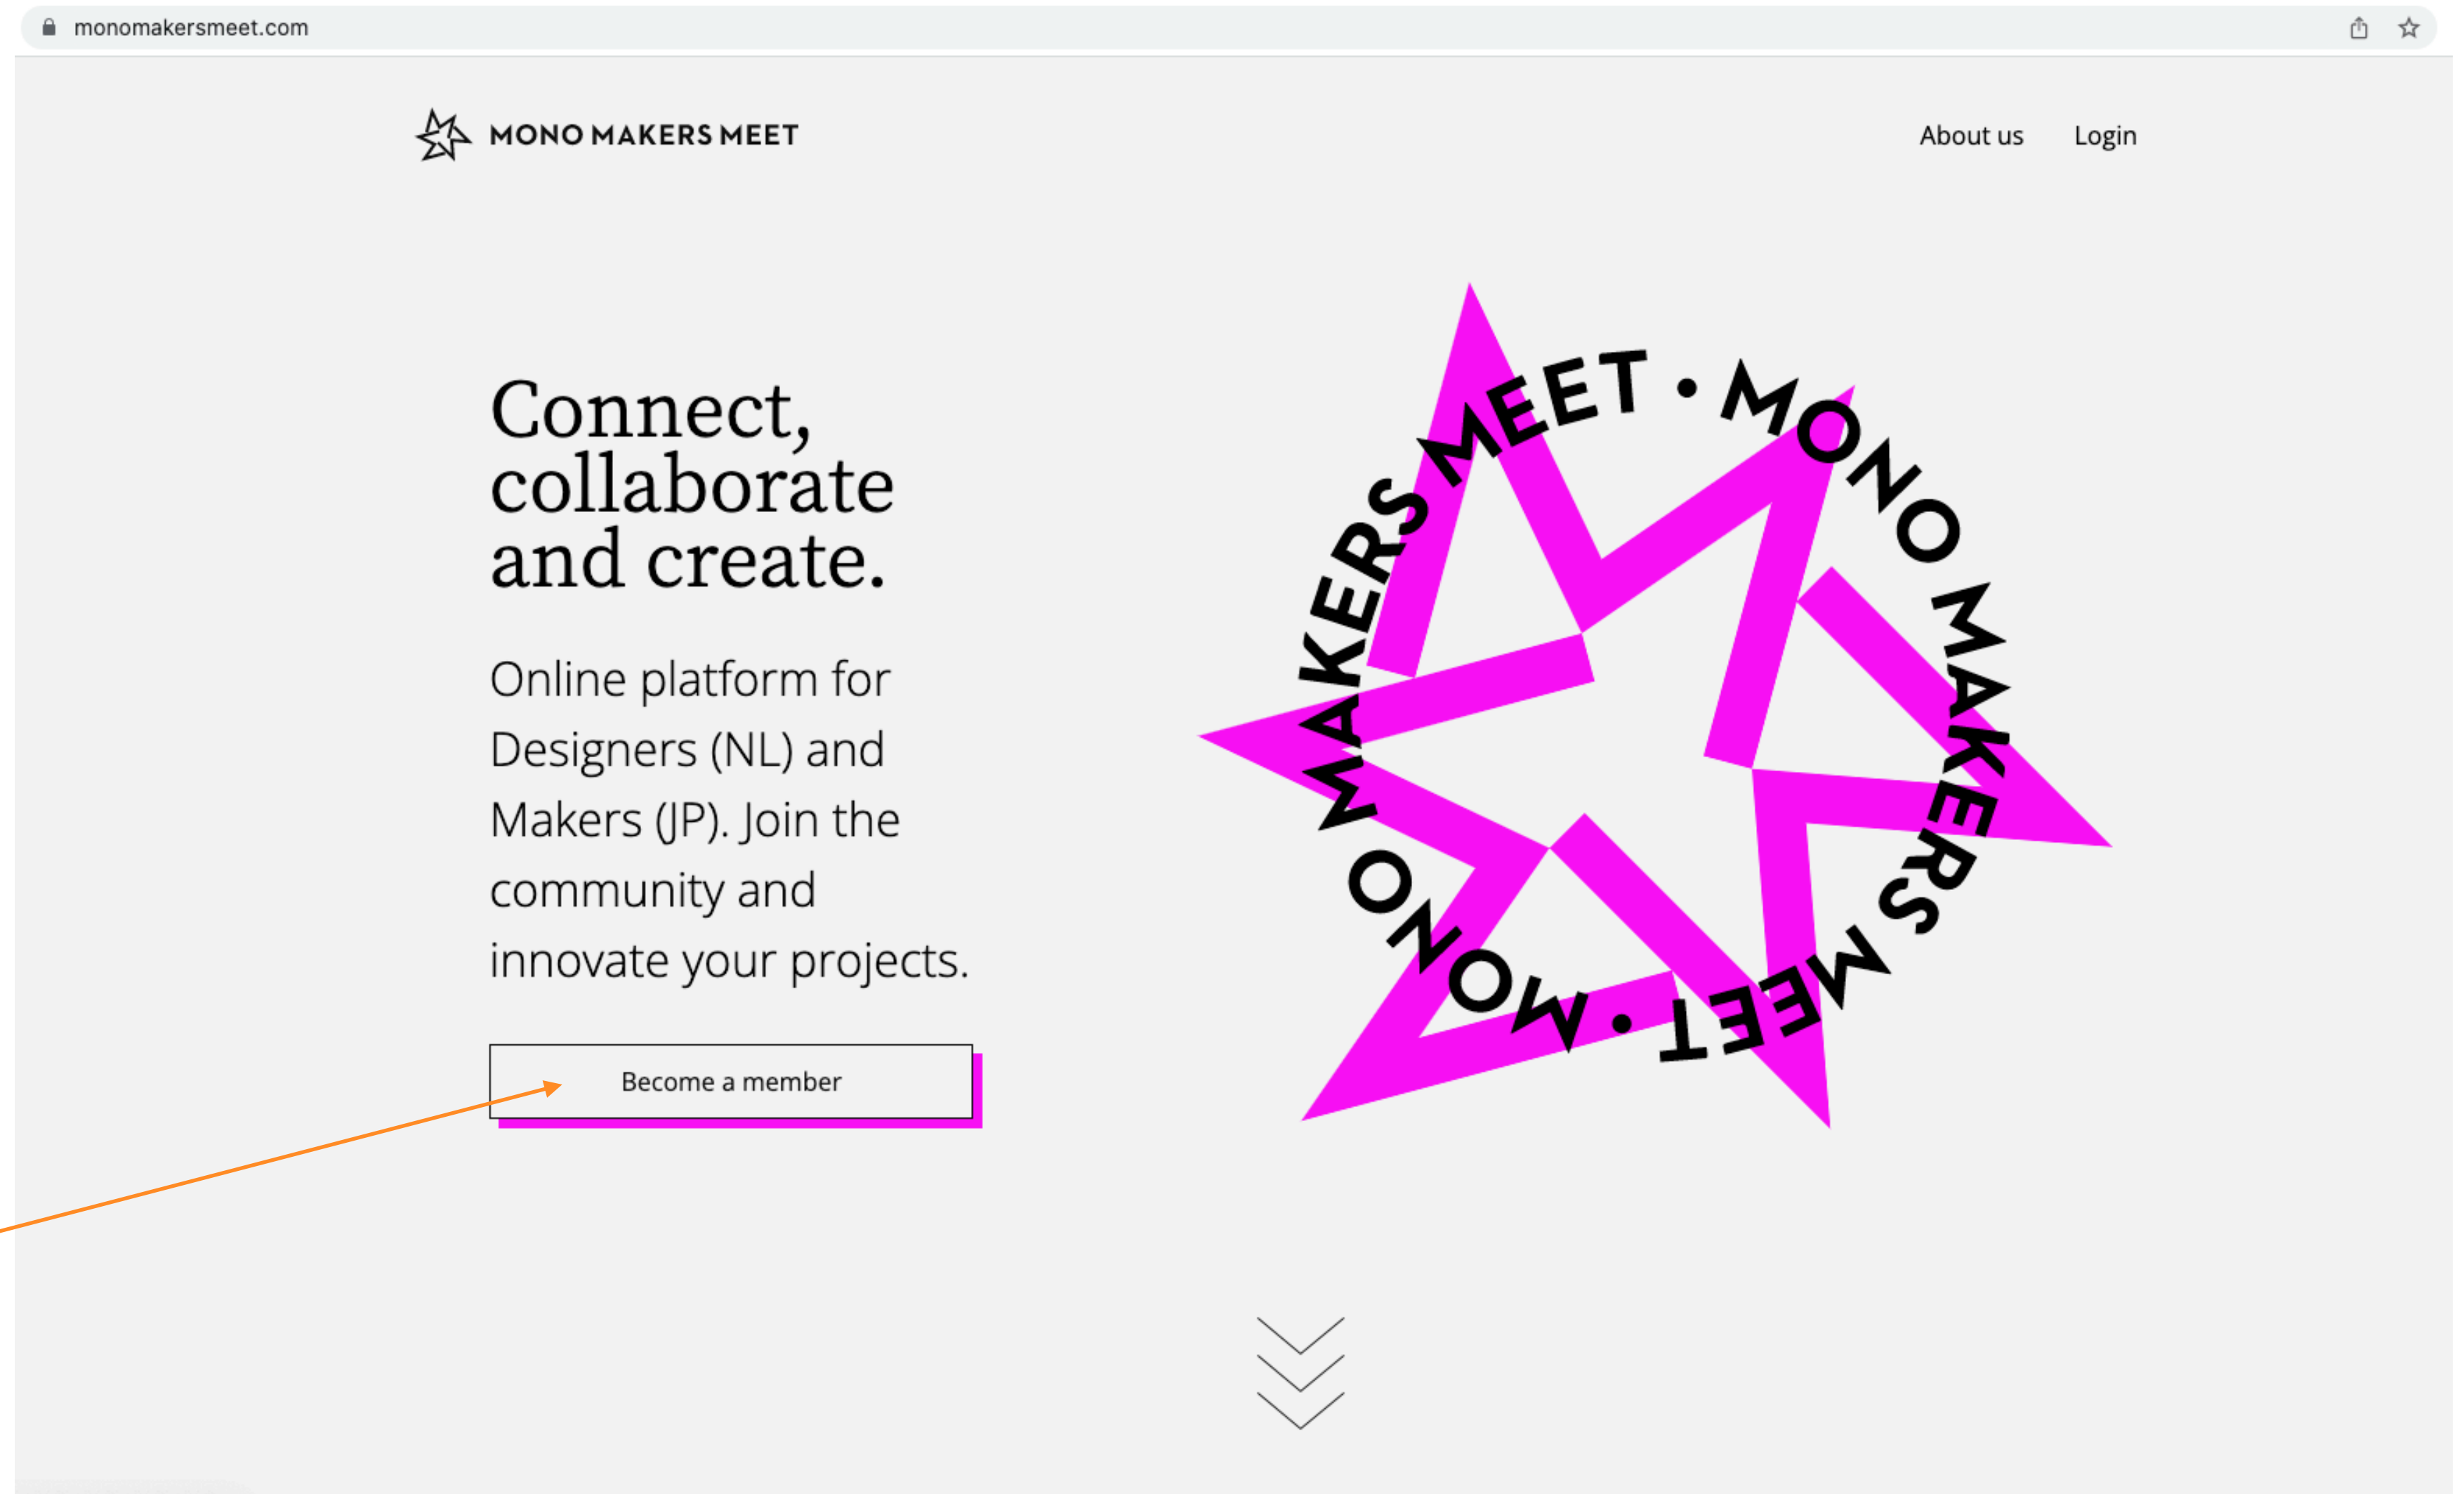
monomakersmeet.com

MONO MAKERS MEET

About us Login

Connect, collaborate and create.

Online platform for Designers (NL) and Makers (JP). Join the community and innovate your projects.

Become a member

MEET • MONO MAKERS MEET • MONO MAKERS